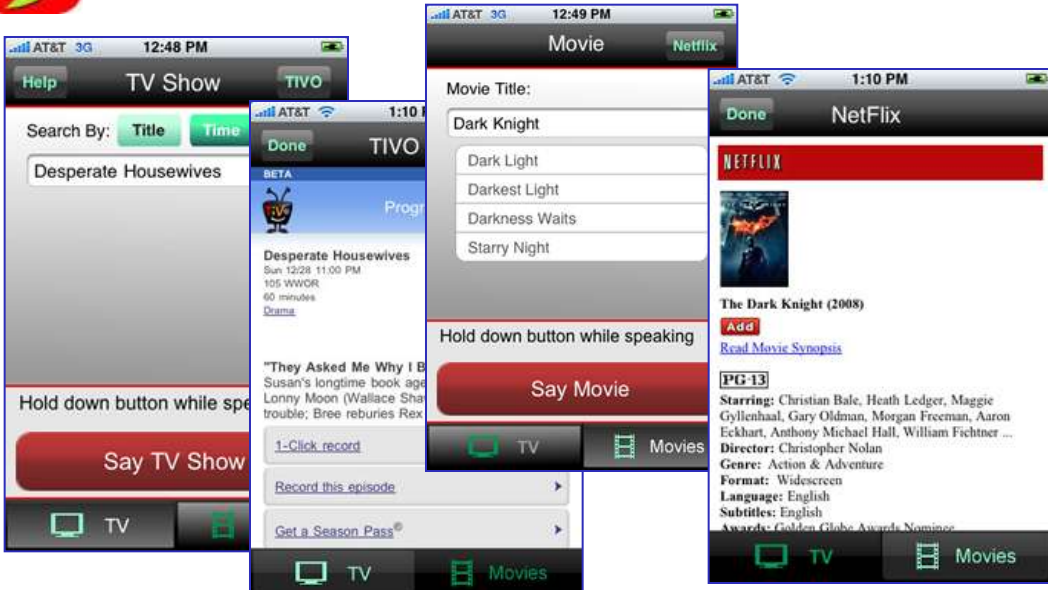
AT&T 3G 12:48 PM

Help TV Show TIVO

Search By: Title Time

Desperate Housewives

Hold down button while spe

Say TV Show

TV

AT&T 1:10

Done TIVO

BETA

Progr

Desperate Housewives
Sun 12/28 11:00 PM
105 WWOR
60 minutes
Drama

"They Asked Me Why I B
Susan's longtime book age
Lonny Moon (Wallace Shaw
trouble; Bree reburies Rex

1-Click record

Record this episode

Get a Season Pass®

TV Movies

AT&T 3G 12:49 PM

Movie Netflix

Movie Title:

Dark Knight

Dark Light
Darkest Light
Darkness Waits
Starry Night

Hold down button while speaking

Say Movie

TV Movies

AT&T 1:10 PM

Done NetFlix

NETFLIX

The Dark Knight (2008)

Add

Read Movie Synopsis

PG-13

Starring: Christian Bale, Heath Ledger, Maggie Gyllenhaal, Gary Oldman, Morgan Freeman, Aaron Eckhart, Anthony Michael Hall, William Fichtner ...
Director: Christopher Nolan
Genre: Action & Adventure
Format: Widescreen
Language: English
Subtitles: English
Awards: Golden Globe Awards Nominee

TV Movies